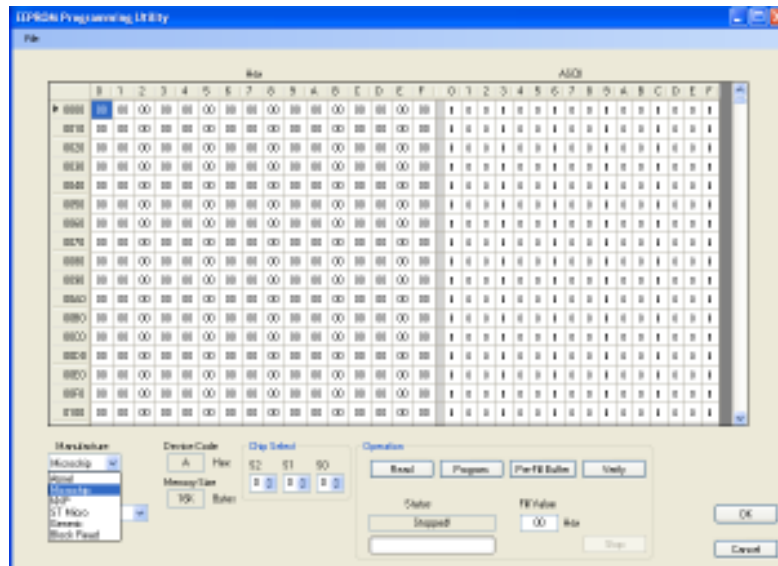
EEPROM Programming Utility

File

Hex

ASCII

| | 0 | 1 | 2 | 3 | 4 | 5 | 6 | 7 | 8 | 9 | A | B | C | D | E | F |
|---|---|---|---|---|---|---|---|---|---|---|---|---|---|---|---|---|
| 0000 | 00 | 00 | 00 | 00 | 00 | 00 | 00 | 00 | 00 | 00 | 00 | 00 | 00 | 00 | 00 | 00 |
| 0010 | 00 | 00 | 00 | 00 | 00 | 00 | 00 | 00 | 00 | 00 | 00 | 00 | 00 | 00 | 00 | 00 |
| 0020 | 00 | 00 | 00 | 00 | 00 | 00 | 00 | 00 | 00 | 00 | 00 | 00 | 00 | 00 | 00 | 00 |
| 0030 | 00 | 00 | 00 | 00 | 00 | 00 | 00 | 00 | 00 | 00 | 00 | 00 | 00 | 00 | 00 | 00 |
| 0040 | 00 | 00 | 00 | 00 | 00 | 00 | 00 | 00 | 00 | 00 | 00 | 00 | 00 | 00 | 00 | 00 |
| 0050 | 00 | 00 | 00 | 00 | 00 | 00 | 00 | 00 | 00 | 00 | 00 | 00 | 00 | 00 | 00 | 00 |
| 0060 | 00 | 00 | 00 | 00 | 00 | 00 | 00 | 00 | 00 | 00 | 00 | 00 | 00 | 00 | 00 | 00 |
| 0070 | 00 | 00 | 00 | 00 | 00 | 00 | 00 | 00 | 00 | 00 | 00 | 00 | 00 | 00 | 00 | 00 |
| 0080 | 00 | 00 | 00 | 00 | 00 | 00 | 00 | 00 | 00 | 00 | 00 | 00 | 00 | 00 | 00 | 00 |
| 0090 | 00 | 00 | 00 | 00 | 00 | 00 | 00 | 00 | 00 | 00 | 00 | 00 | 00 | 00 | 00 | 00 |
| 00A0 | 00 | 00 | 00 | 00 | 00 | 00 | 00 | 00 | 00 | 00 | 00 | 00 | 00 | 00 | 00 | 00 |
| 00B0 | 00 | 00 | 00 | 00 | 00 | 00 | 00 | 00 | 00 | 00 | 00 | 00 | 00 | 00 | 00 | 00 |
| 00C0 | 00 | 00 | 00 | 00 | 00 | 00 | 00 | 00 | 00 | 00 | 00 | 00 | 00 | 00 | 00 | 00 |
| 00D0 | 00 | 00 | 00 | 00 | 00 | 00 | 00 | 00 | 00 | 00 | 00 | 00 | 00 | 00 | 00 | 00 |
| 00E0 | 00 | 00 | 00 | 00 | 00 | 00 | 00 | 00 | 00 | 00 | 00 | 00 | 00 | 00 | 00 | 00 |
| 00F0 | 00 | 00 | 00 | 00 | 00 | 00 | 00 | 00 | 00 | 00 | 00 | 00 | 00 | 00 | 00 | 00 |
| 0100 | 00 | 00 | 00 | 00 | 00 | 00 | 00 | 00 | 00 | 00 | 00 | 00 | 00 | 00 | 00 | 00 |

ASCII columns: 0 1 2 3 4 5 6 7 8 9 A B C D E F

Manufacturer
Microchip
Atmel
Microchip
NXP
ST Micro
Generic
Block Fixed

Device Code
A Hex
Memory Size
16K Bytes

Chip Select
S2 S1 S0
0 0 0

Operation
Read Program Pre-Fill Buffer Verify
Status
Stopped!
Fill Value
00 Hex
Stop

OK
Cancel